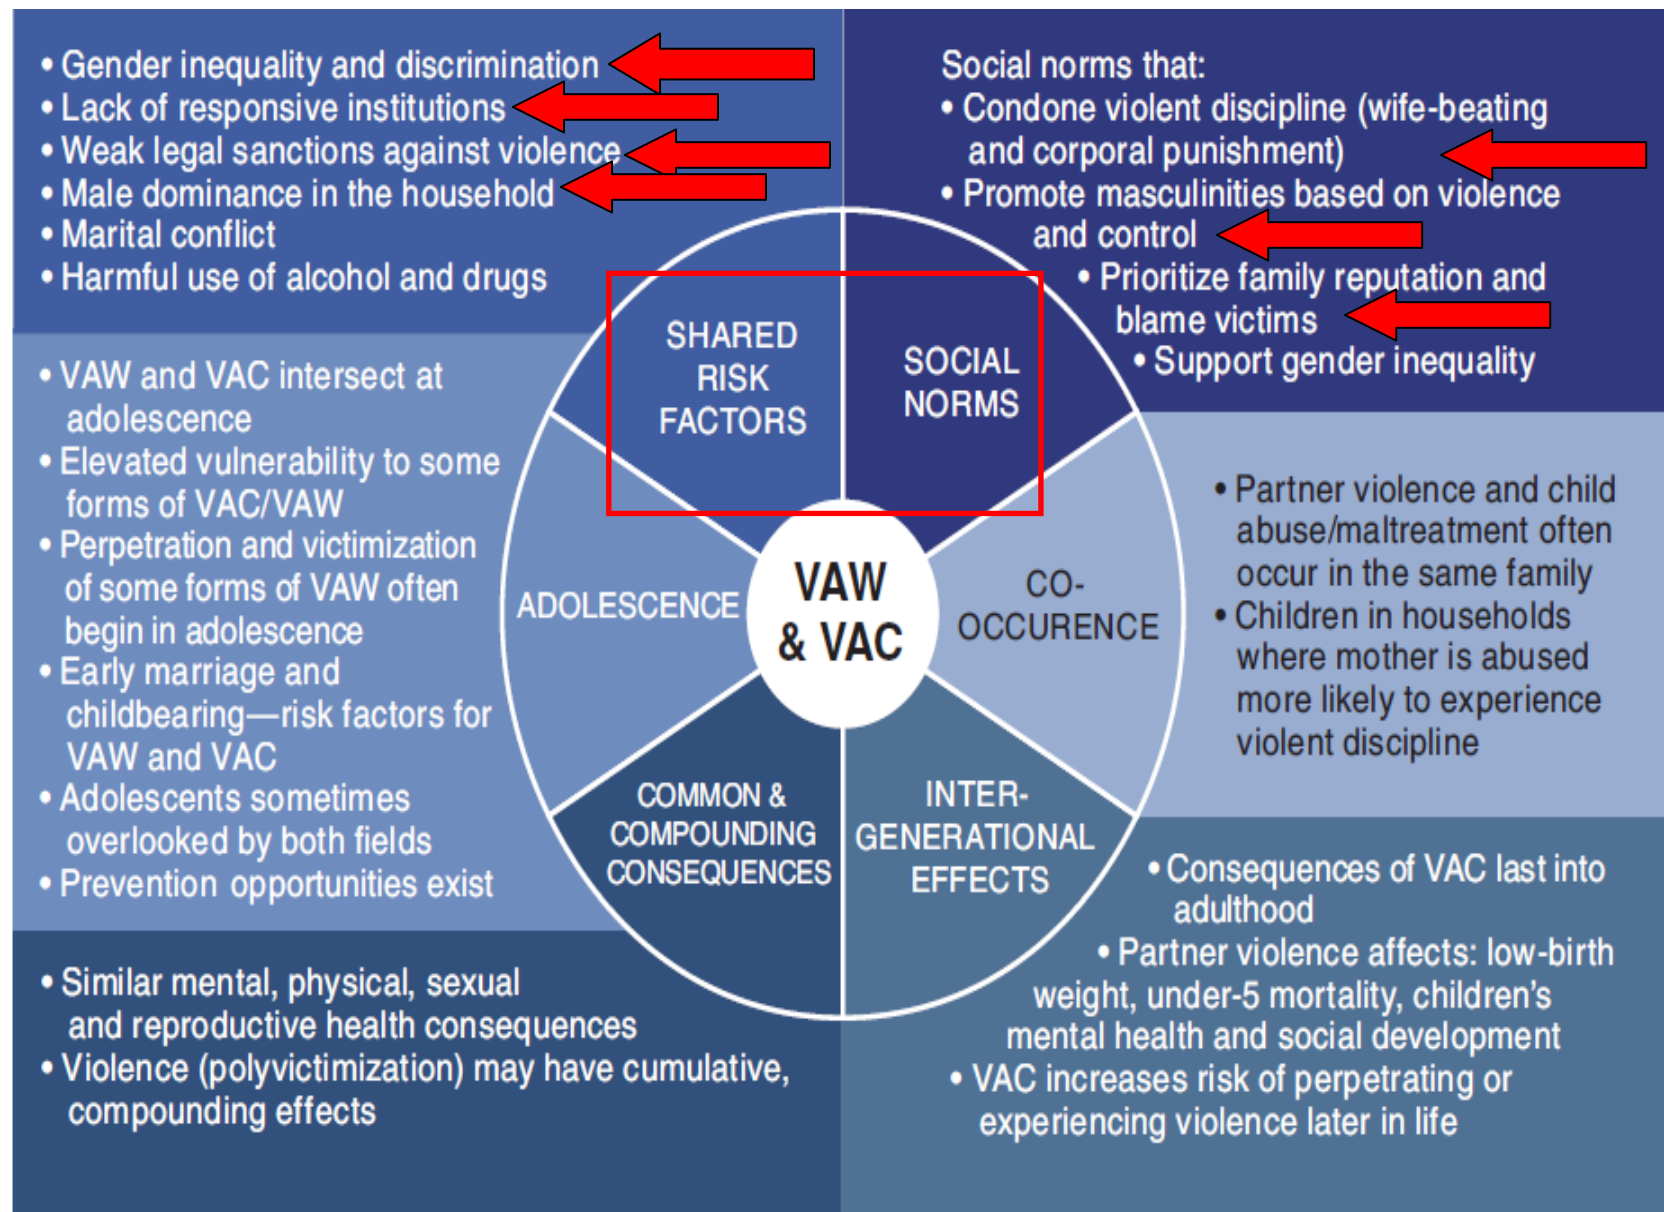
• Gender inequality and discrimination
• Lack of responsive institutions
• Weak legal sanctions against violence
• Male dominance in the household
• Marital conflict
• Harmful use of alcohol and drugs

Social norms that:
• Condone violent discipline (wife-beating and corporal punishment)
• Promote masculinities based on violence and control
• Prioritize family reputation and blame victims
• Support gender inequality

• VAW and VAC intersect at adolescence
• Elevated vulnerability to some forms of VAC/VAW
• Perpetration and victimization of some forms of VAW often begin in adolescence
• Early marriage and childbearing—risk factors for VAW and VAC
• Adolescents sometimes overlooked by both fields
• Prevention opportunities exist

SHARED RISK FACTORS

SOCIAL NORMS

ADOLESCENCE

VAW & VAC

CO-OCCURENCE

COMMON & COMPOUNDING CONSEQUENCES

INTER-GENERATIONAL EFFECTS

• Partner violence and child abuse/maltreatment often occur in the same family
• Children in households where mother is abused more likely to experience violent discipline

• Similar mental, physical, sexual and reproductive health consequences
• Violence (polyvictimization) may have cumulative, compounding effects

• Consequences of VAC last into adulthood
• Partner violence affects: low-birth weight, under-5 mortality, children's mental health and social development
• VAC increases risk of perpetrating or experiencing violence later in life